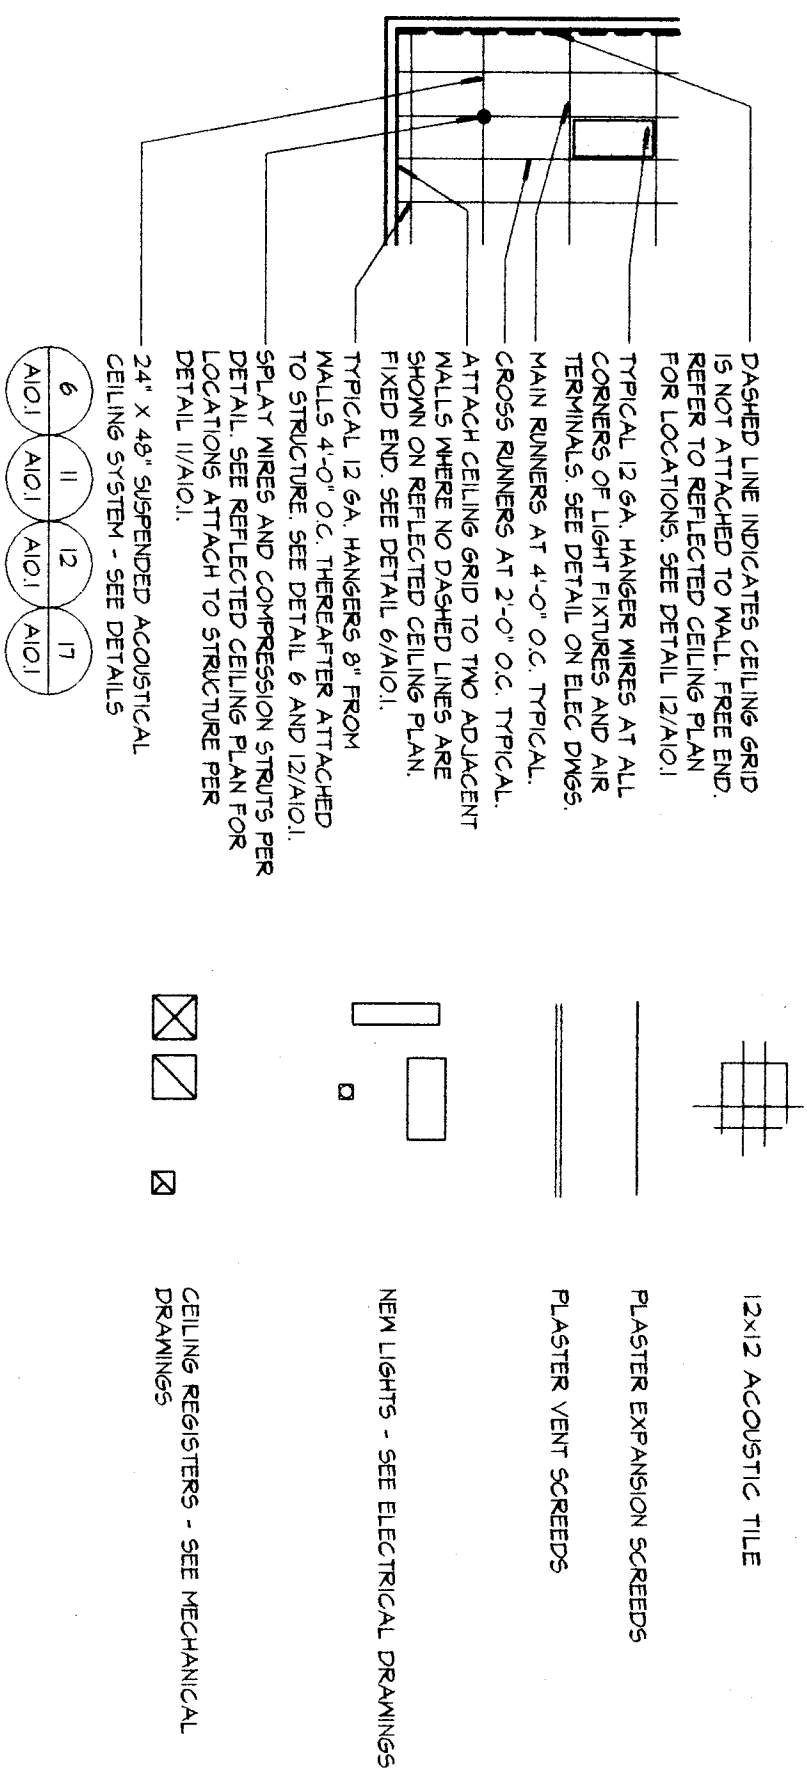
DASHED LINE INDICATES CEILING GRID IS NOT ATTACHED TO WALL. FREE END. REFER TO REFLECTED CEILING PLAN FOR LOCATIONS. SEE DETAIL 12/A10.1

TYPICAL 12 GA. HANGER WIRES AT ALL CORNERS OF LIGHT FIXTURES AND AIR TERMINALS. SEE DETAIL ON ELEC DWGS.

MAIN RUNNERS AT 4'-0" O.C. TYPICAL.

CROSS RUNNERS AT 2'-0" O.C. TYPICAL.

ATTACH CEILING GRID TO TWO ADJACENT WALLS WHERE NO DASHED LINES ARE SHOWN ON REFLECTED CEILING PLAN. FIXED END. SEE DETAIL 6/A10.1.

TYPICAL 12 GA. HANGERS 8" FROM WALLS 4'-0" O.C. THEREAFTER ATTACHED TO STRUCTURE. SEE DETAIL 6 AND 12/A10.1.

SPLAY WIRES AND COMPRESSION STRUTS PER DETAIL. SEE REFLECTED CEILING PLAN FOR LOCATIONS ATTACH TO STRUCTURE PER DETAIL 11/A10.1.

24" X 48" SUSPENDED ACOUSTICAL CEILING SYSTEM - SEE DETAILS

6 A10.1
11 A10.1
12 A10.1
17 A10.1

12x12 ACOUSTIC TILE

PLASTER EXPANSION SCREEDS

PLASTER VENT SCREEDS

NEW LIGHTS - SEE ELECTRICAL DRAWINGS

CEILING REGISTERS - SEE MECHANICAL DRAWINGS